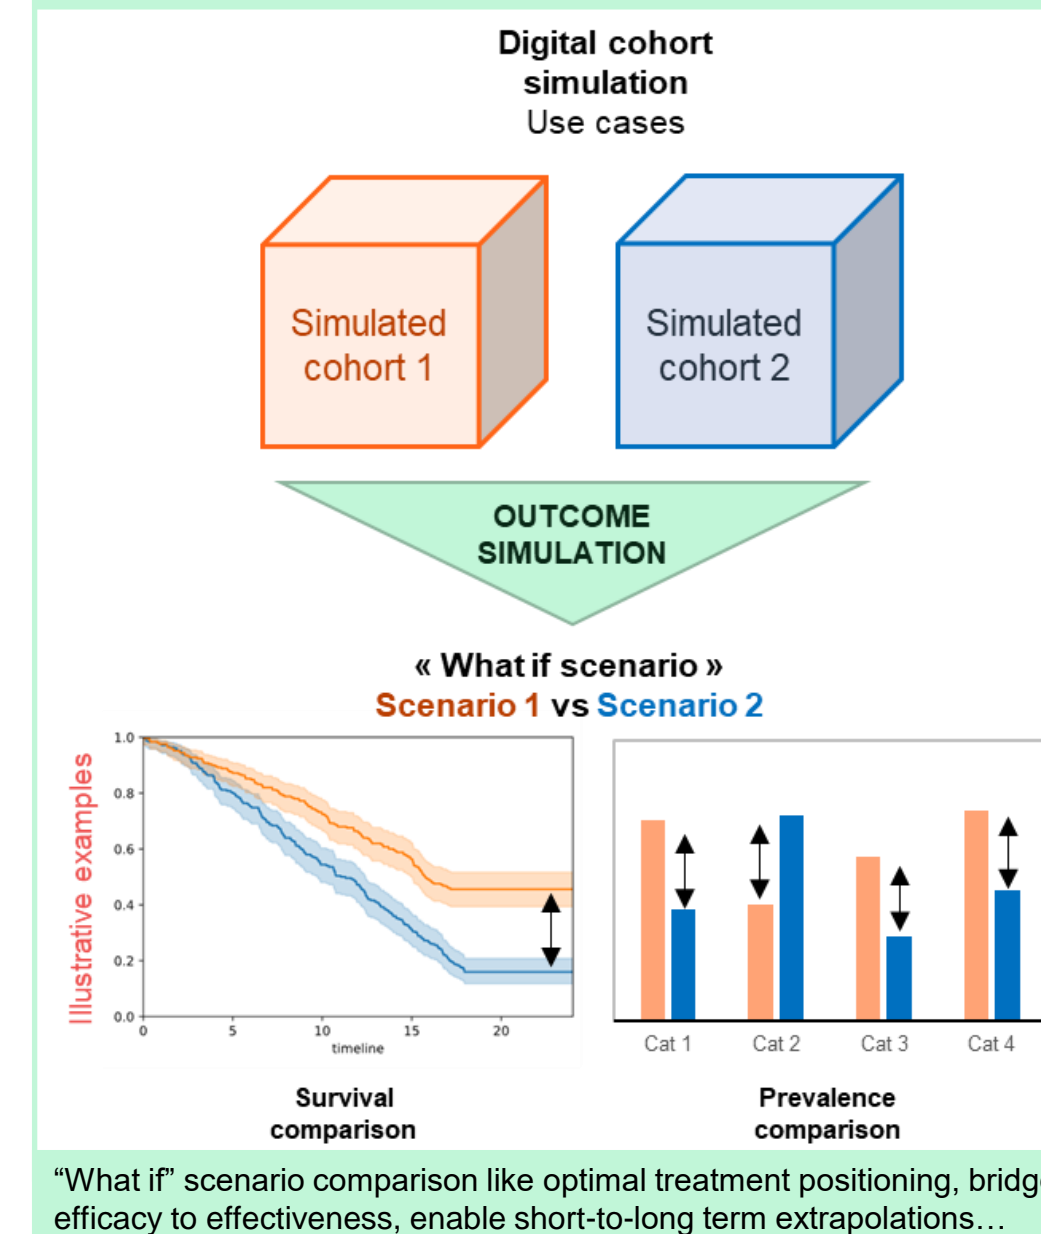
Digital cohort simulation
Use cases

Simulated cohort 1

Simulated cohort 2

OUTCOME SIMULATION

« What if scenario »
Scenario 1 vs Scenario 2

Illustrative examples

1.0
0.8
0.6
0.4
0.2
0.0
0
5
10
15
20
timeline

Cat 1
Cat 2
Cat 3
Cat 4

Survival comparison

Prevalence comparison

“What if” scenario comparison like optimal treatment positioning, bridg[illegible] efficacy to effectiveness, enable short-to-long term extrapolations…